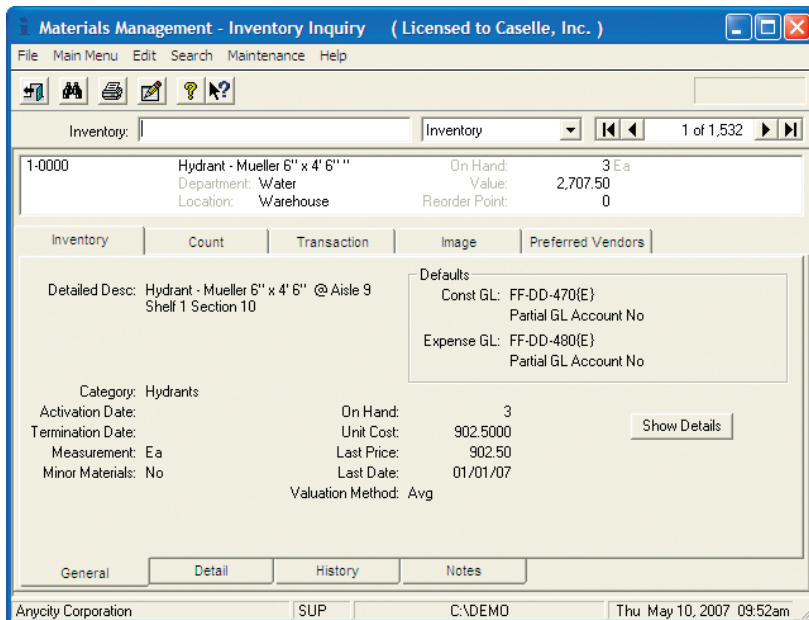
Materials Management - Inventory Inquiry ( Licensed to Caselle, Inc. )

File Main Menu Edit Search Maintenance Help

Inventory: Inventory 1 of 1,532

1-0000 Hydrant - Mueller 6" x 4' 6" " On Hand: 3 Ea
Department: Water Value: 2,707.50
Location: Warehouse Reorder Point: 0

Inventory | Count | Transaction | Image | Preferred Vendors

Detailed Desc: Hydrant - Mueller 6" x 4' 6" @ Aisle 9 Shelf 1 Section 10

Defaults
Const GL: FF-DD-470{E}
Partial GL Account No
Expense GL: FF-DD-480{E}
Partial GL Account No

Category: Hydrants
Activation Date:
Termination Date:
Measurement: Ea
Minor Materials: No

On Hand: 3
Unit Cost: 902.5000
Last Price: 902.50
Last Date: 01/01/07
Valuation Method: Avg

Show Details

General | Detail | History | Notes

Anycity Corporation | SUP | C:\DEMO | Thu May 10, 2007 09:52am